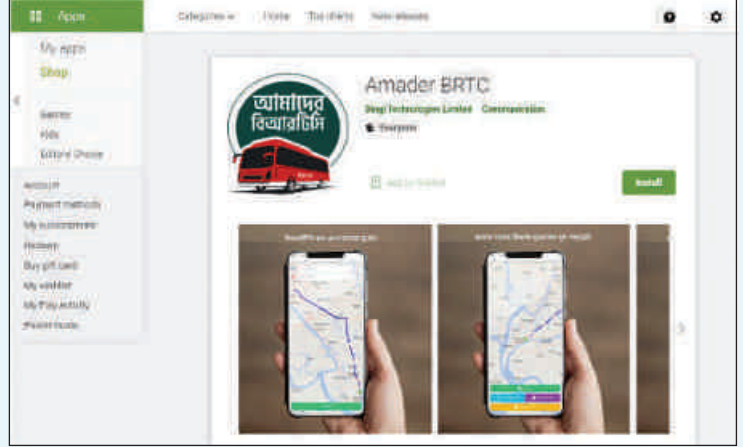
Apps

Categories ∨ Home Top charts New releases

My apps
Shop

Games
Kids
Editors' Choice

Account
Payment methods
My subscriptions
Redeem
Buy gift card
My wishlist
My Play activity
Parent Guide

আমাদের বিআরটিসি

Amader BRTC

Shuttle Technologies Limited Communication

Everyone

Add to Wishlist

Install

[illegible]

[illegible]